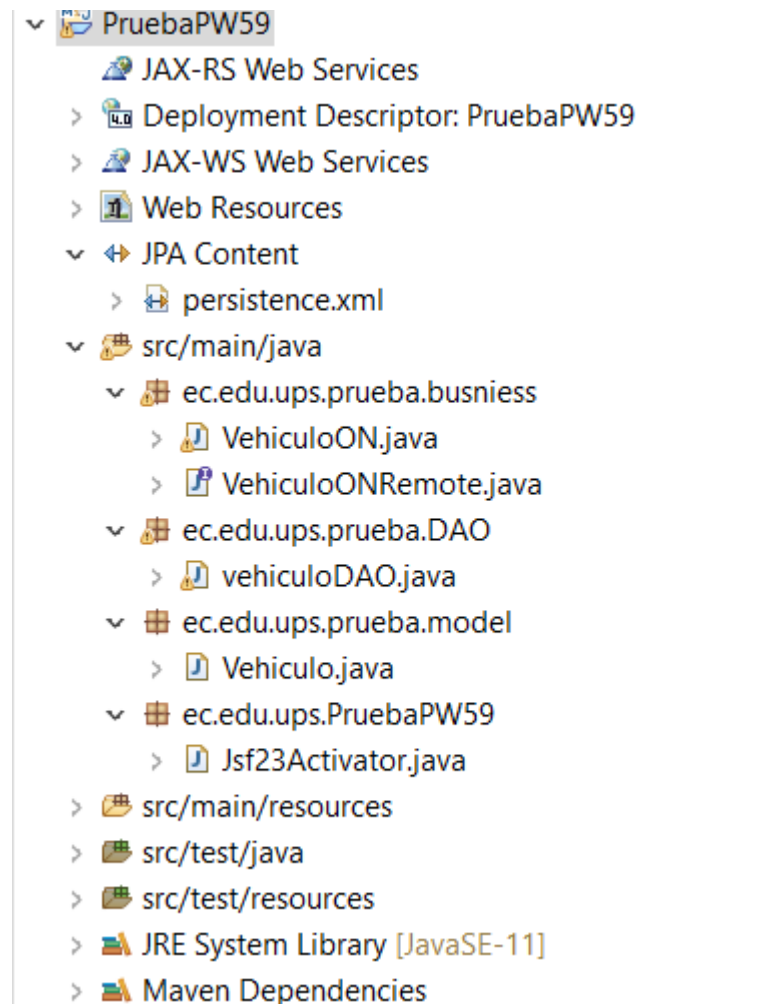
PruebaPW59
JAX-RS Web Services
Deployment Descriptor: PruebaPW59
JAX-WS Web Services
Web Resources
JPA Content
persistence.xml
src/main/java
ec.edu.ups.prueba.busniess
VehiculoON.java
VehiculoONRemote.java
ec.edu.ups.prueba.DAO
vehiculoDAO.java
ec.edu.ups.prueba.model
Vehiculo.java
ec.edu.ups.PruebaPW59
Jsf23Activator.java
src/main/resources
src/test/java
src/test/resources
JRE System Library [JavaSE-11]
Maven Dependencies